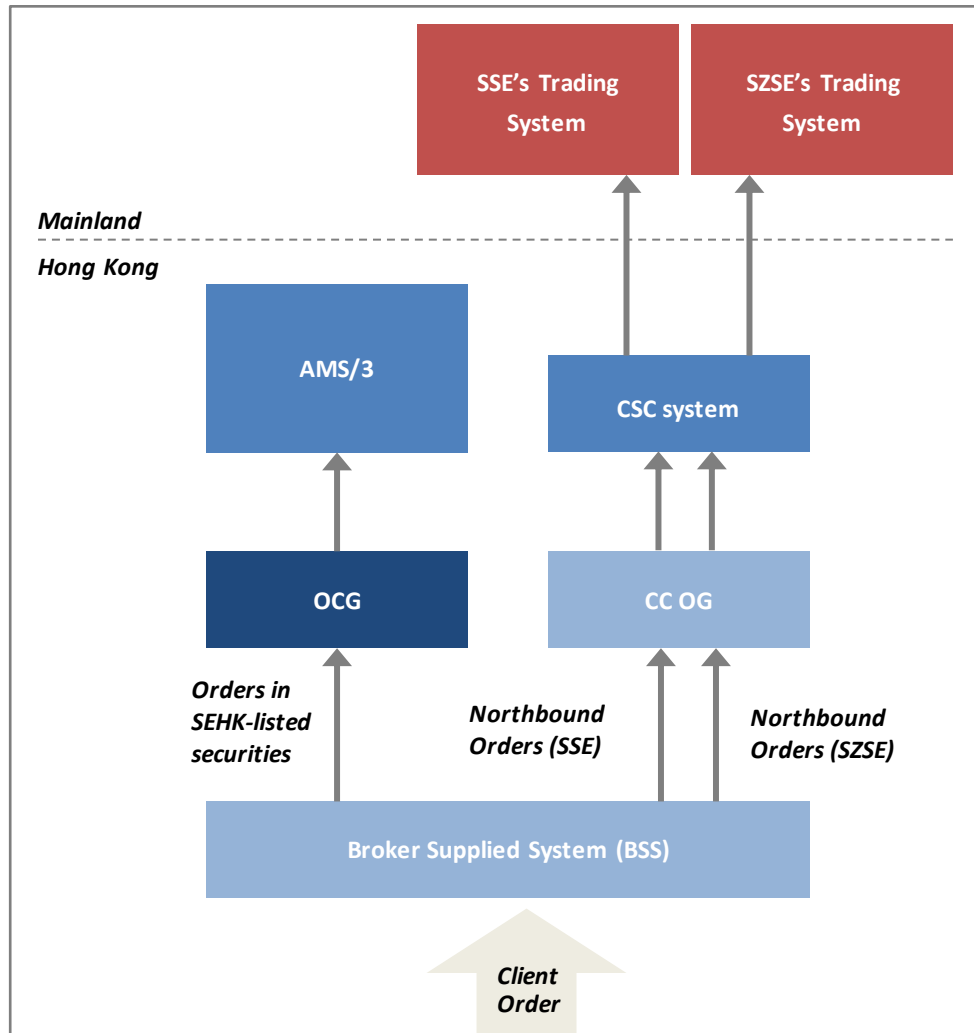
SSE's Trading System

SZSE's Trading System

Mainland

Hong Kong

AMS/3

CSC system

OCG

CC OG

Orders in SEHK-listed securities

Northbound Orders (SSE)

Northbound Orders (SZSE)

Broker Supplied System (BSS)

Client Order